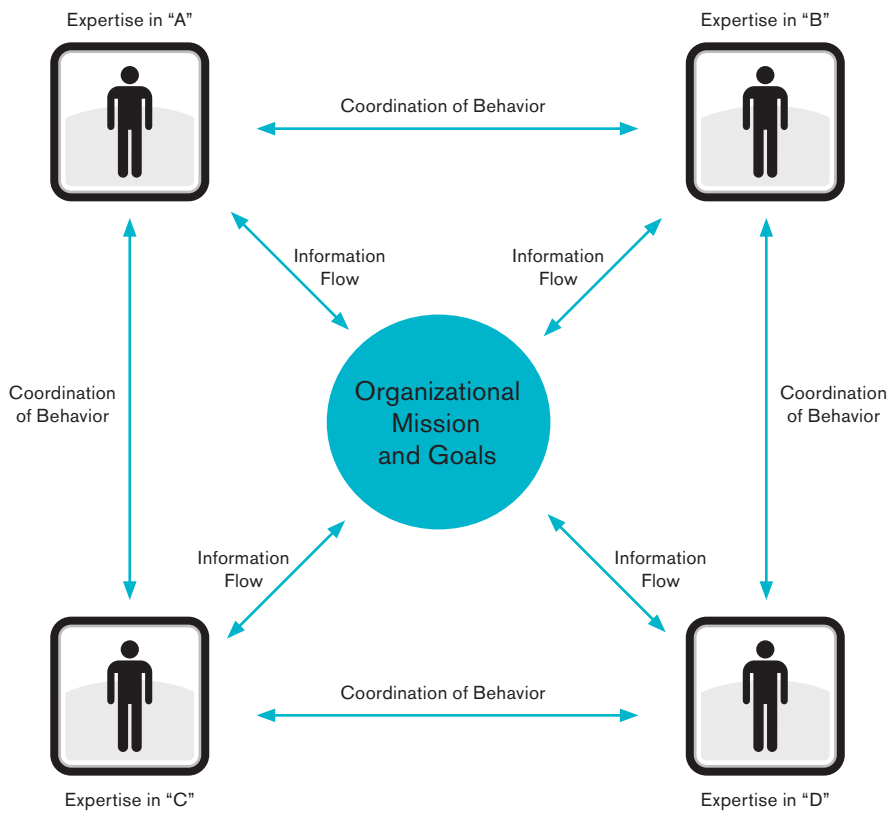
Expertise in “A”

Expertise in “B”

Coordination of Behavior

Information Flow

Information Flow

Coordination of Behavior

Organizational Mission and Goals

Coordination of Behavior

Information Flow

Information Flow

Coordination of Behavior

Expertise in “C”

Expertise in “D”